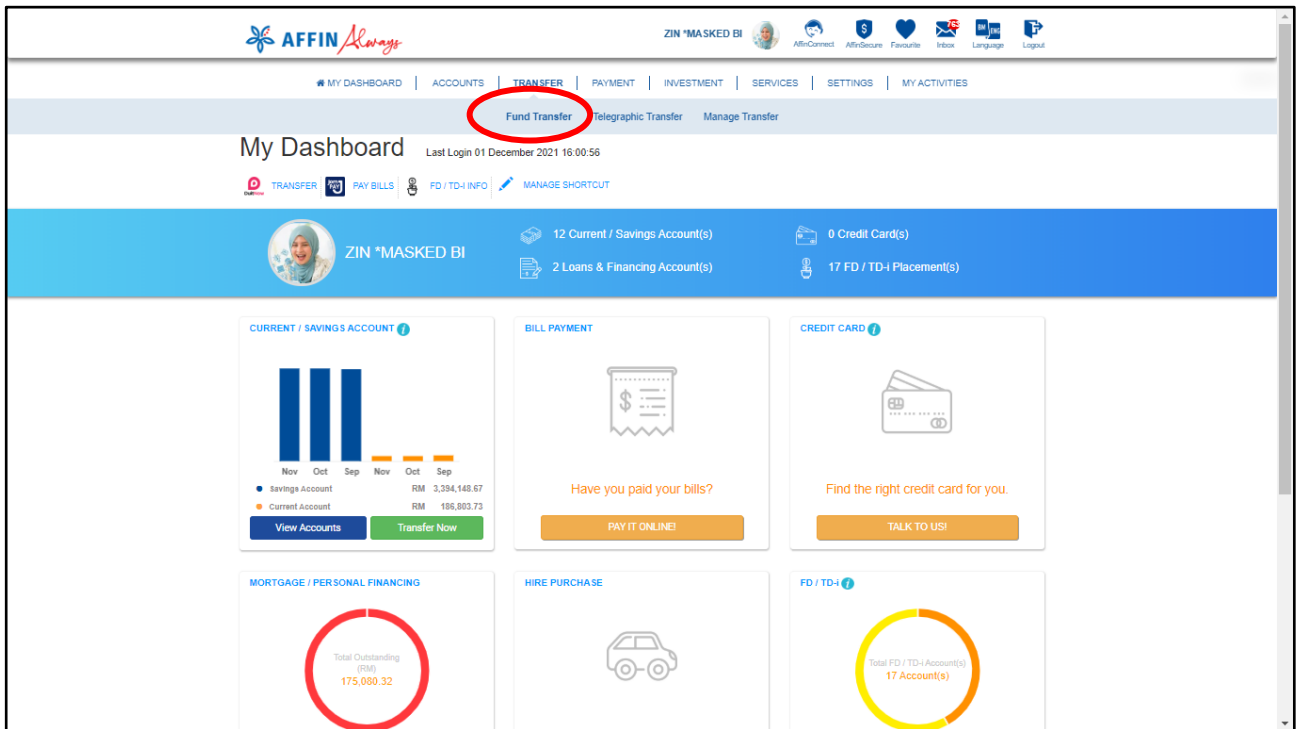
AFFIN Always

ZIN *MASKED BI

AffinConnect AffinSecure Favourite Inbox Language Logout

MY DASHBOARD | ACCOUNTS | TRANSFER | PAYMENT | INVESTMENT | SERVICES | SETTINGS | MY ACTIVITIES

Fund Transfer Telegraphic Transfer Manage Transfer

My Dashboard Last Login 01 December 2021 16:00:56

TRANSFER PAY BILLS FD / TD-i INFO MANAGE SHORTCUT

ZIN *MASKED BI

12 Current / Savings Account(s)

2 Loans & Financing Account(s)

0 Credit Card(s)

17 FD / TD-i Placement(s)

CURRENT / SAVINGS ACCOUNT

Nov Oct Sep Nov Oct Sep

Savings Account RM 3,394,148.67

Current Account RM 186,803.73

View Accounts

Transfer Now

BILL PAYMENT

Have you paid your bills?

PAY IT ONLINE!

CREDIT CARD

Find the right credit card for you.

TALK TO US!

MORTGAGE / PERSONAL FINANCING

Total Outstanding (RM) 175,080.32

HIRE PURCHASE

FD / TD-i

Total FD / TD-i Account(s) 17 Account(s)